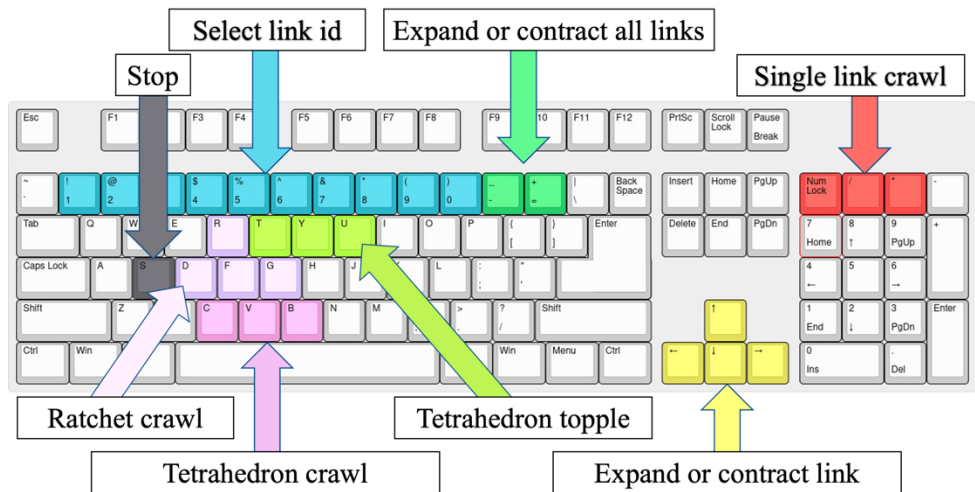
Select link id

Expand or contract all links

Stop

Single link crawl

Esc F1 F3 F4 F5 F6 F7 F8 F9 10 F11 F12 PrtSc Scroll Lock Pause Break

~ ` ! 1 @ 2 $ 4 % 5 ^ 6 & 7 * 8 ( 9 ) 0 _ - + = | \ Back Space Insert Home PgUp Num Lock / * -

Tab Q W E R T Y U I O P { [ } ] Enter Delete End PgDn 7 Home 8 ↑ 9 PgUp +

Caps Lock A S D F G H J L : ; " ' 4 ← 5 6 →

Shift Z C V B N M > . ? / Shift ↑ 1 End 2 ↓ 3 PgDn Enter

Ctrl Win Win Menu Ctrl ← ↓ → 0 Ins . Del

Ratchet crawl

Tetrahedron topple

Tetrahedron crawl

Expand or contract link